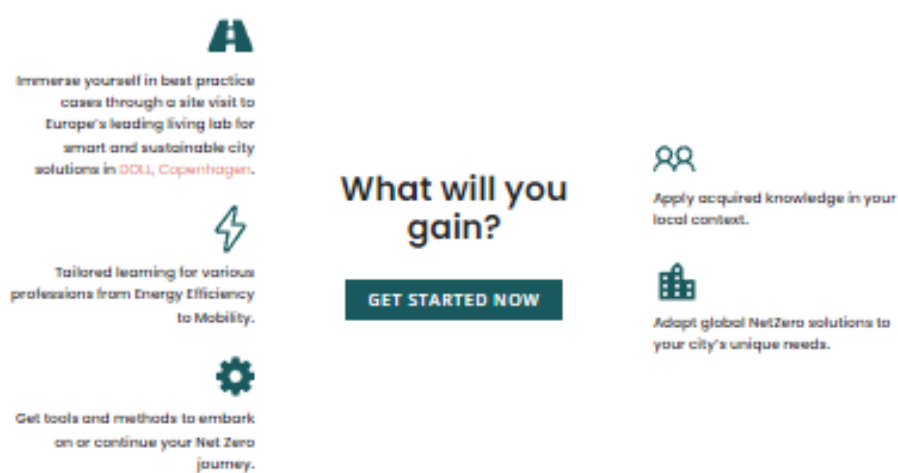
Immerse yourself in best practice cases through a site visit to Europe's leading living lab for smart and sustainable city solutions in DOLL, Copenhagen.

Tailored learning for various professions from Energy Efficiency to Mobility.

Get tools and methods to embark on or continue your Net Zero journey.

What will you gain?

GET STARTED NOW

Apply acquired knowledge in your local context.

Adapt global NetZero solutions to your city's unique needs.